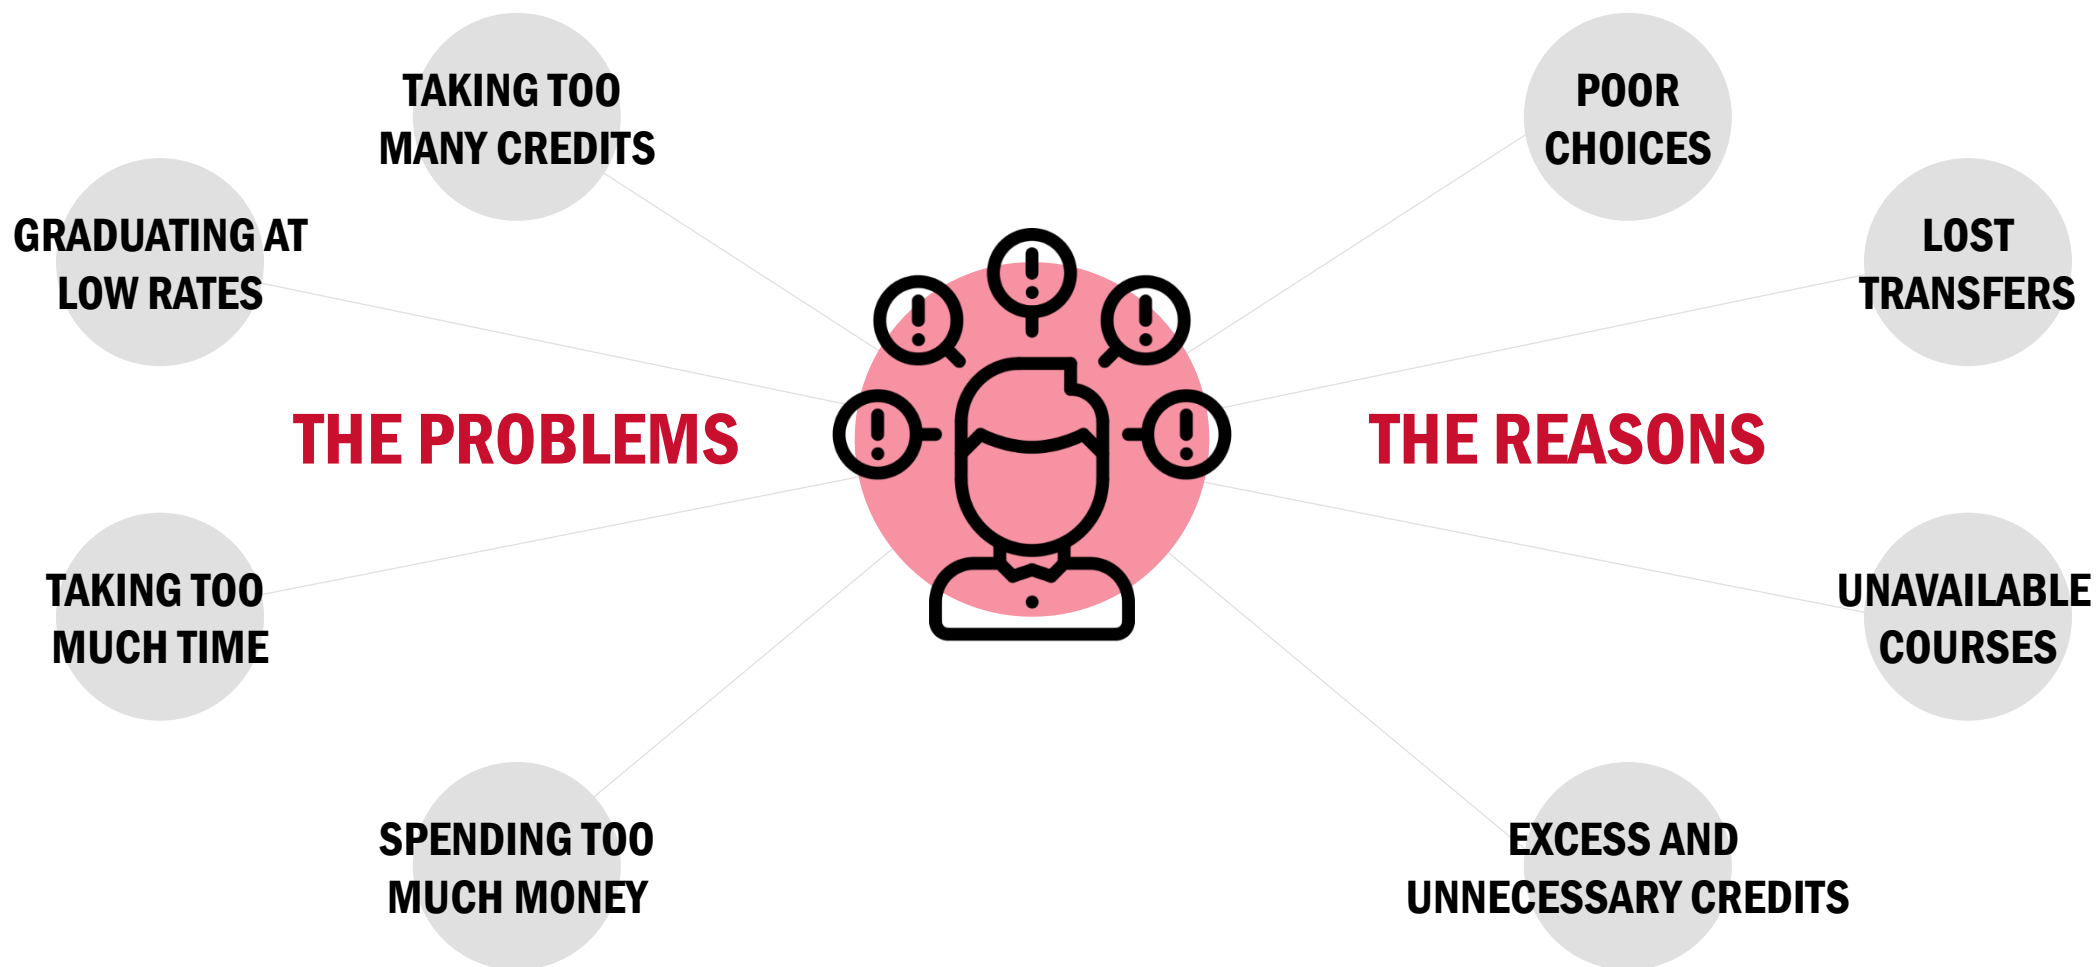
TAKING TOO MANY CREDITS

GRADUATING AT LOW RATES

THE PROBLEMS

TAKING TOO MUCH TIME

SPENDING TOO MUCH MONEY

POOR CHOICES

LOST TRANSFERS

THE REASONS

UNAVAILABLE COURSES

EXCESS AND UNNECESSARY CREDITS